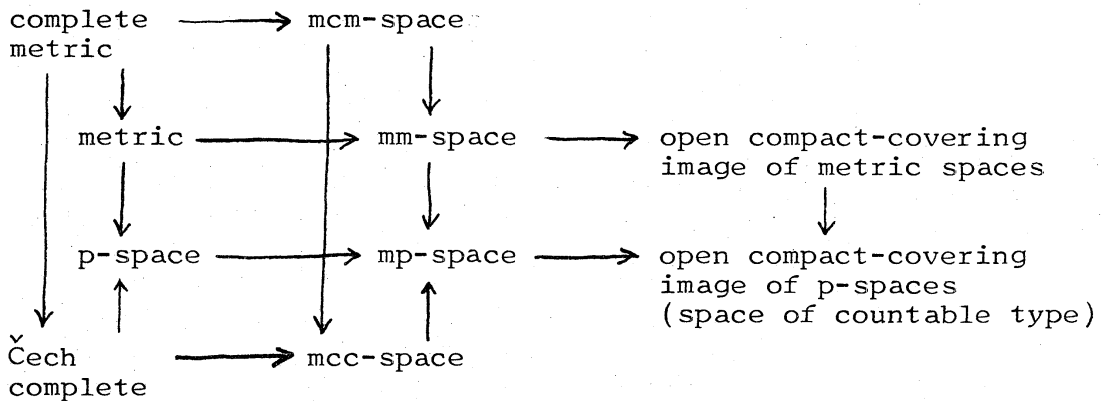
complete metric

mcm-space

metric

mm-space

open compact-covering image of metric spaces

p-space

mp-space

open compact-covering image of p-spaces (space of countable type)

Čech complete

mcc-space